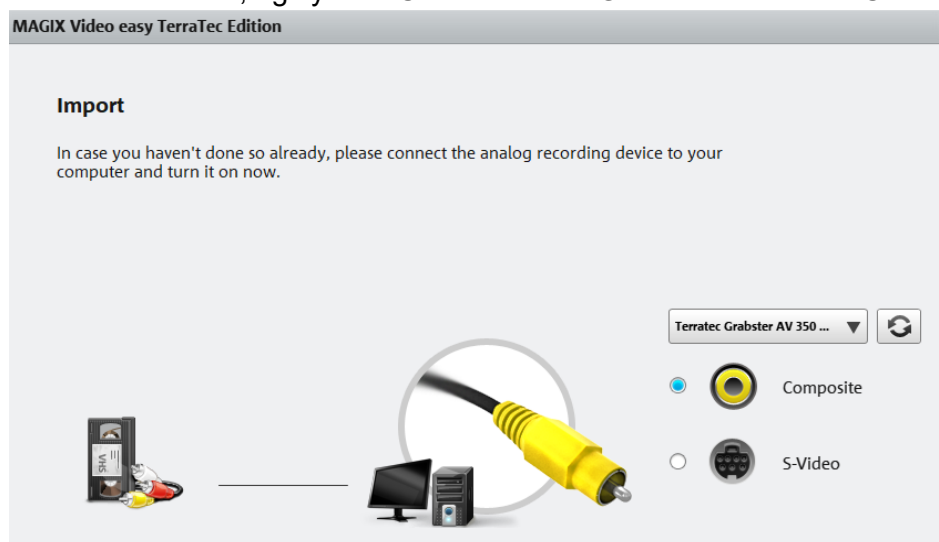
MAGIX Video easy TerraTec Edition

Import

In case you haven't done so already, please connect the analog recording device to your computer and turn it on now.

Terratec Grabster AV 350 ...

Composite

S-Video

VHS